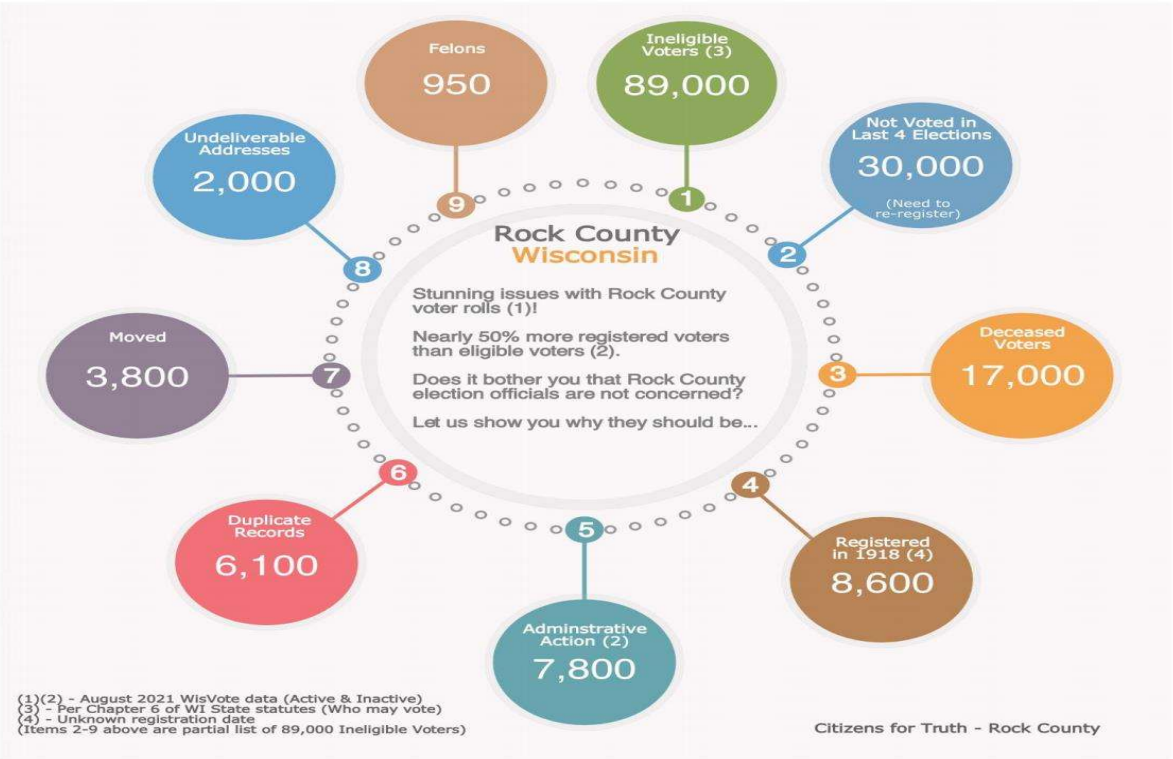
Felons
950

Ineligible Voters (3)
89,000

Undeliverable Addresses
2,000

Not Voted in Last 4 Elections
30,000
(Need to re-register)

9

1

Rock County
Wisconsin

Stunning issues with Rock County voter rolls (1)!

Nearly 50% more registered voters than eligible voters (2).

Does it bother you that Rock County election officials are not concerned?

Let us show you why they should be...

8

2

Moved
3,800

7

3

Deceased Voters
17,000

6

4

5

Duplicate Records
6,100

Registered in 1918 (4)
8,600

Adminstrative Action (2)
7,800

(1)(2) - August 2021 WisVote data (Active & Inactive)
(3) - Per Chapter 6 of WI State statutes (Who may vote)
(4) - Unknown registration date
(Items 2-9 above are partial list of 89,000 Ineligible Voters)

Citizens for Truth - Rock County